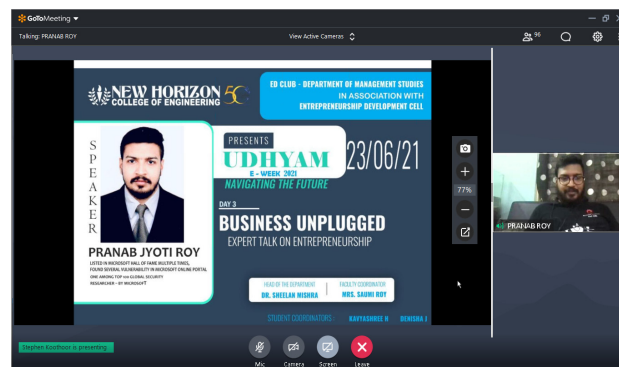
GoToMeeting

Talking: PRANAB ROY

View Active Cameras

96

NEW HORIZON COLLEGE OF ENGINEERING

ED CLUB - DEPARTMENT OF MANAGEMENT STUDIES IN ASSOCIATION WITH ENTREPRENEURSHIP DEVELOPMENT CELL

SPEAKER

PRESENTS

UDHYAM E - WEEK 2021

NAVIGATING THE FUTURE

23/06/21

DAY 3

BUSINESS UNPLUGGED

EXPERT TALK ON ENTREPRENEURSHIP

PRANAB JYOTI ROY

LISTED IN MICROSOFT HALL OF FAME MULTIPLE TIMES, FOUND SEVERAL VULNERABILITY IN MICROSOFT ONLINE PORTAL ONE AMONG TOP 100 GLOBAL SECURITY RESEARCHER - BY MICROSOFT

HEAD OF THE DEPARTMENT
DR. SHEELAN MISHRA

FACULTY COORDINATOR
MRS. SAUNI ROY

STUDENT COORDINATORS : KAVYASHREE H DENISHA J

77%

PRANAB ROY

Stephen Koothoor is presenting

Mic Camera Screen Leave